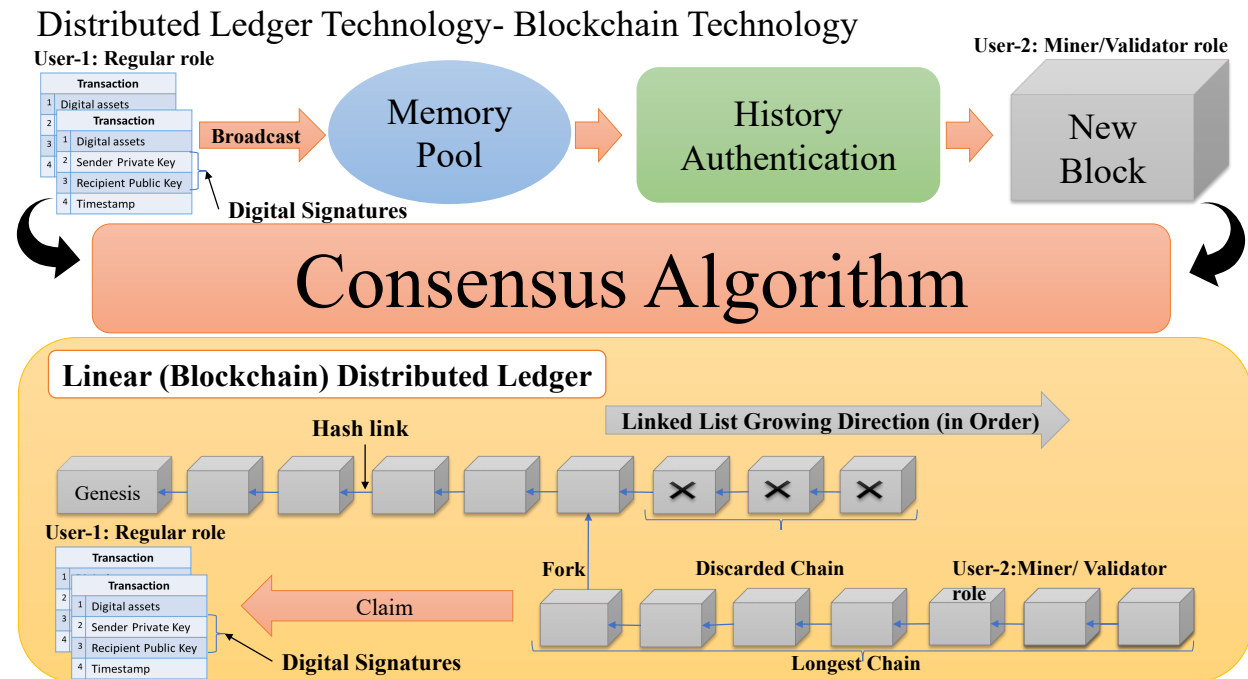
Distributed Ledger Technology- Blockchain Technology

User-1: Regular role

| | Transaction |
|---|---|
| 1 | Digital assets |
| 2 | |
| 3 | |
| 4 | |

| | Transaction |
|---|---|
| 1 | Digital assets |
| 2 | Sender Private Key |
| 3 | Recipient Public Key |
| 4 | Timestamp |

Digital Signatures

Broadcast

Memory Pool

History Authentication

User-2: Miner/Validator role

New Block

Consensus Algorithm

Linear (Blockchain) Distributed Ledger

Linked List Growing Direction (in Order)

Hash link

Genesis

User-1: Regular role

| | Transaction |
|---|---|
| 1 | |
| 2 | |
| 3 | |
| 4 | |

| | Transaction |
|---|---|
| 1 | Digital assets |
| 2 | Sender Private Key |
| 3 | Recipient Public Key |
| 4 | Timestamp |

Digital Signatures

Claim

Fork

Discarded Chain

User-2:Miner/ Validator role

Longest Chain